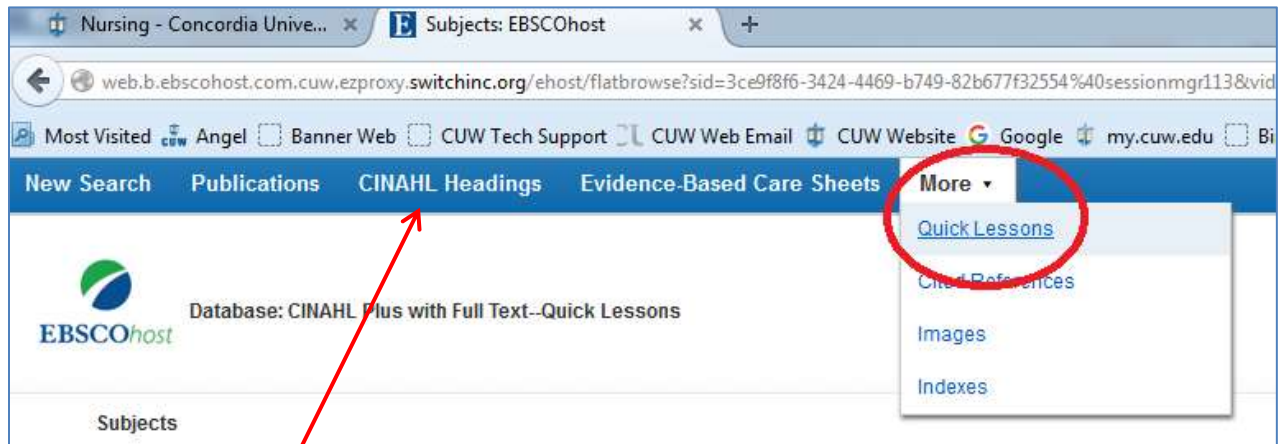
Nursing - Concordia Unive... × Subjects: EBSCOhost × +

web.b.ebscohost.com.cuw.ezproxy.switchinc.org/ehost/flatbrowse?sid=3ce9f8f6-3424-4469-b749-82b677f32554%40sessionmgr113&vid

Most Visited Angel Banner Web CUW Tech Support CUW Web Email CUW Website Google my.cuw.edu Bi

New Search Publications CINAHL Headings Evidence-Based Care Sheets More ▾

Quick Lessons

Cited References

Images

Indexes

EBSCOhost

Database: CINAHL Plus with Full Text--Quick Lessons

Subjects